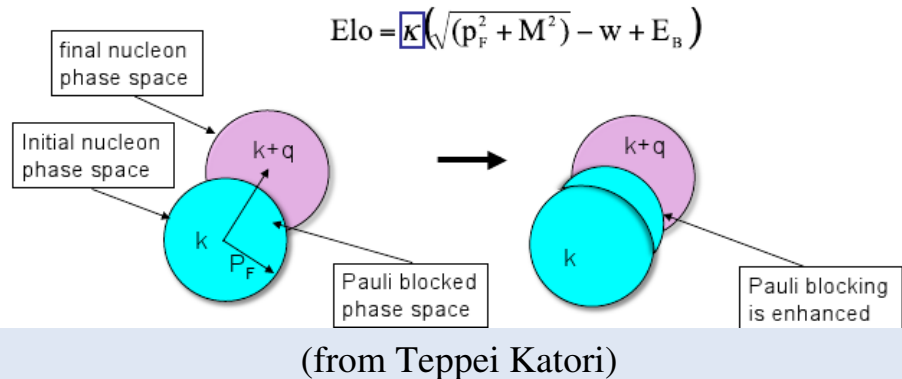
$\mathrm{Elo} = \kappa\left(\sqrt{(p_F^2 + M^2)} - w + E_B\right)$

final nucleon phase space

Initial nucleon phase space

k+q

k

$P_F$

Pauli blocked phase space

k+q

k

Pauli blocking is enhanced

(from Teppei Katori)